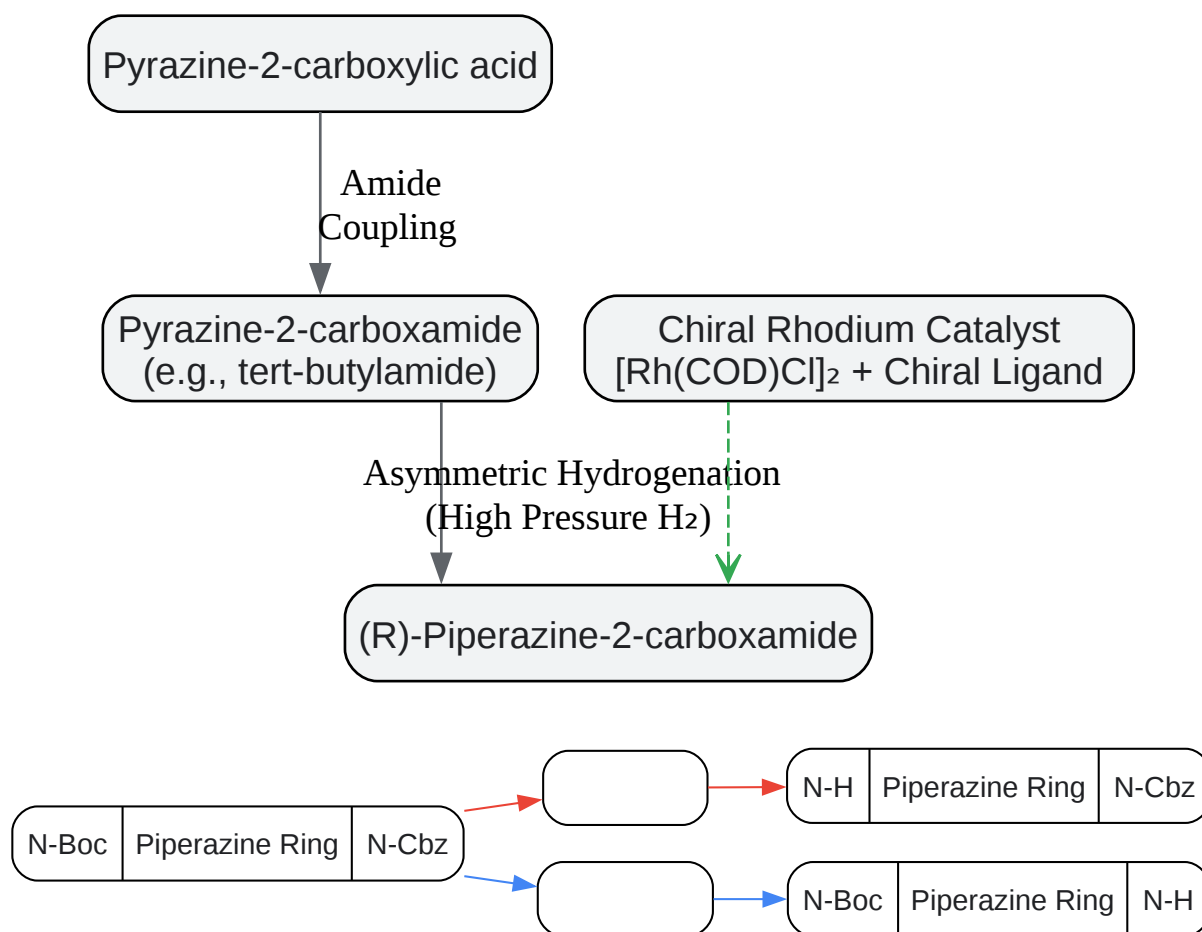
Pyrazine-2-carboxylic acid

Amide Coupling

Pyrazine-2-carboxamide (e.g., tert-butylamide)

Chiral Rhodium Catalyst [Rh(COD)Cl]₂ + Chiral Ligand

Asymmetric Hydrogenation (High Pressure H₂)

(R)-Piperazine-2-carboxamide

N-Boc | Piperazine Ring | N-Cbz

N-H | Piperazine Ring | N-Cbz

N-Boc | Piperazine Ring | N-H